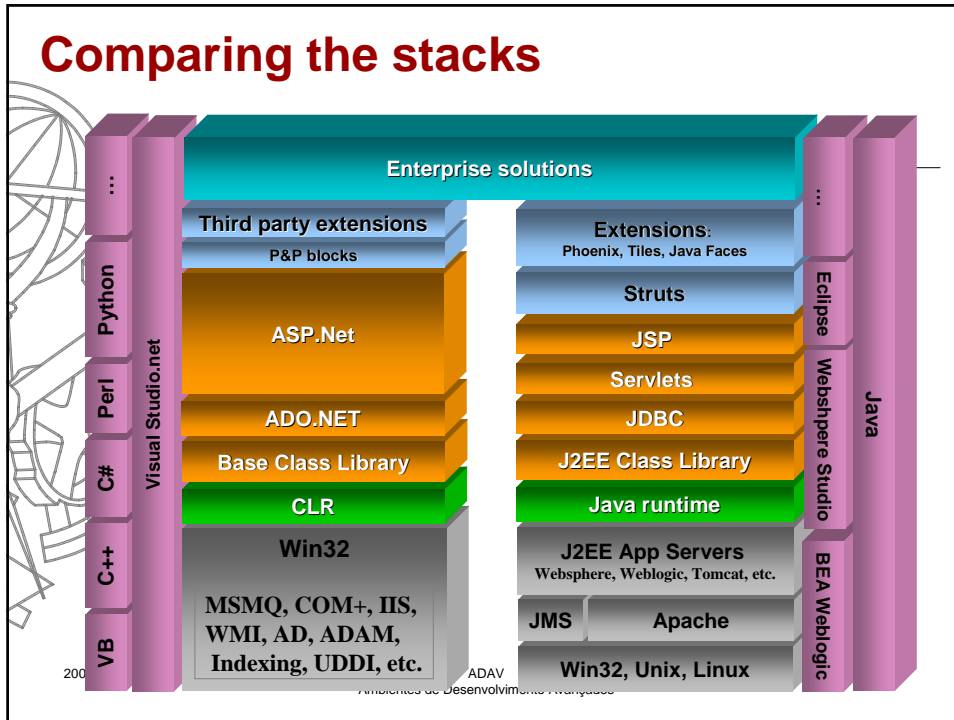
Comparing the stacks

...

Python

Perl

C#

C++

VB

Visual Studio.net

Enterprise solutions

Third party extensions

P&P blocks

ASP.Net

ADO.NET

Base Class Library

CLR

Win32

MSMQ, COM+, IIS, WMI, AD, ADAM, Indexing, UDDI, etc.

Extensions: Phoenix, Tiles, Java Faces

Struts

JSP

Servlets

JDBC

J2EE Class Library

Java runtime

J2EE App Servers
Websphere, Weblogic, Tomcat, etc.

JMS

Apache

Win32, Unix, Linux

...

Eclipse

Websphere Studio

BEA Weblogic

Java

200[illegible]

ADAV

Ambientes de Desenvolvimento Avançados